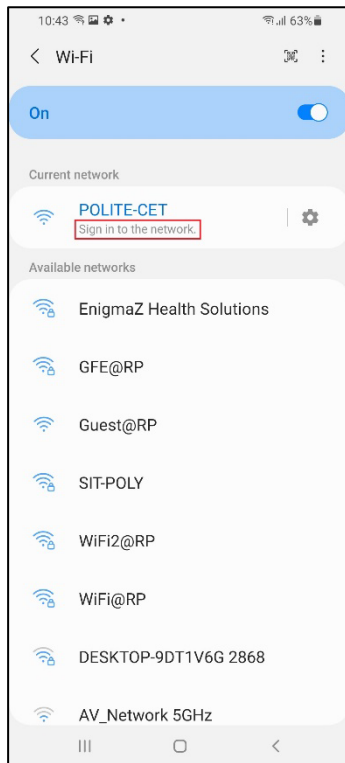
10:43 63%

< Wi-Fi

On

Current network

POLITE-CET
Sign in to the network.

Available networks

EnigmaZ Health Solutions

GFE@RP

Guest@RP

SIT-POLY

WiFi2@RP

WiFi@RP

DESKTOP-9DT1V6G 2868

AV_Network 5GHz